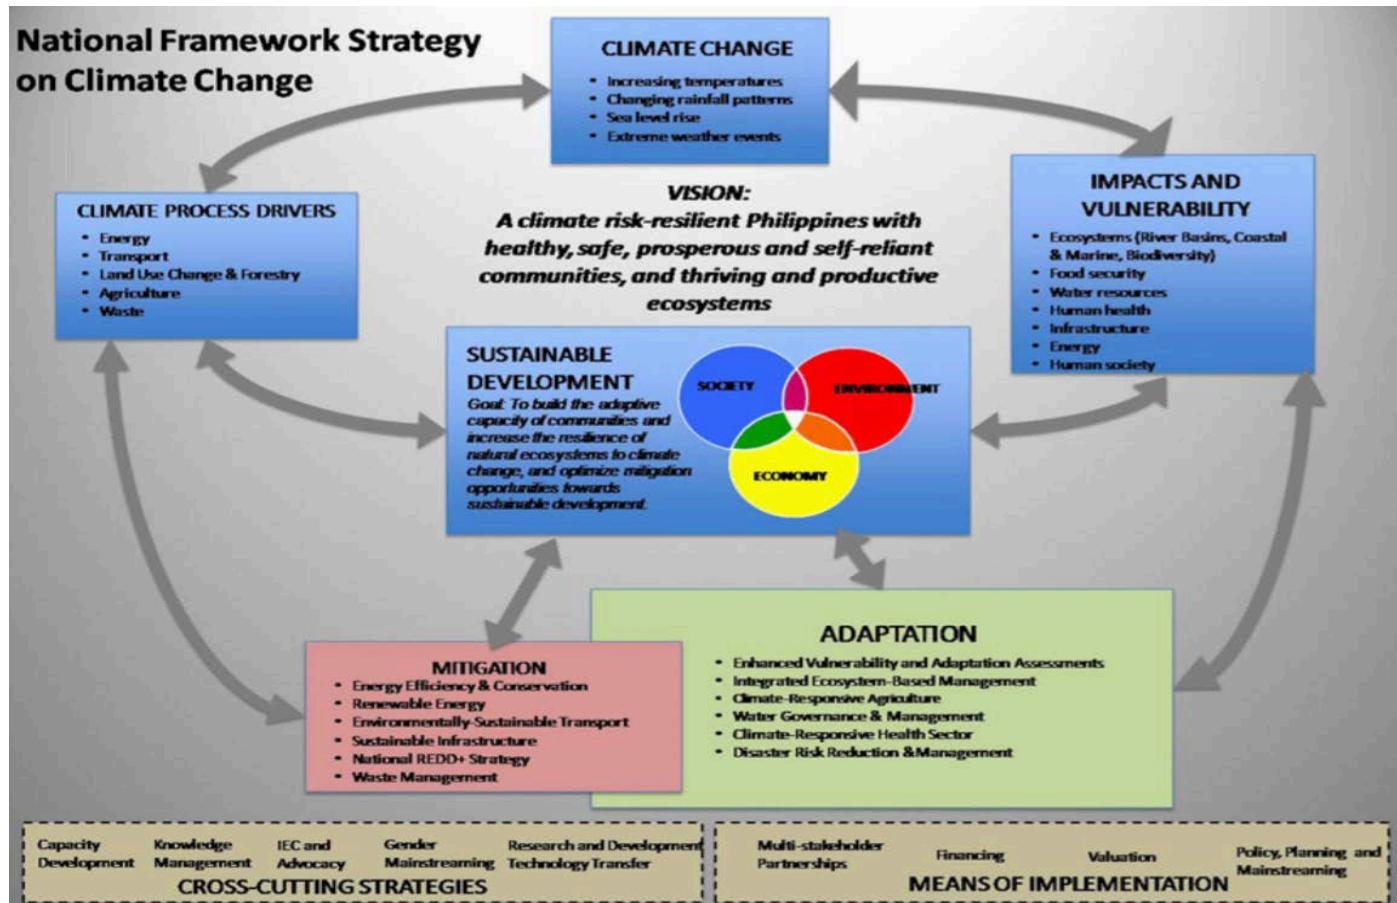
National Framework Strategy on Climate Change

CLIMATE CHANGE
• Increasing temperatures
• Changing rainfall patterns
• Sea level rise
• Extreme weather events

CLIMATE PROCESS DRIVERS
• Energy
• Transport
• Land Use Change & Forestry
• Agriculture
• Waste

VISION:
A climate risk-resilient Philippines with healthy, safe, prosperous and self-reliant communities, and thriving and productive ecosystems

IMPACTS AND VULNERABILITY
• Ecosystems (River Basins, Coastal & Marine, Biodiversity)
• Food security
• Water resources
• Human health
• Infrastructure
• Energy
• Human society

SUSTAINABLE DEVELOPMENT
Goal: To build the adaptive capacity of communities and increase the resilience of natural ecosystems to climate change, and optimize mitigation opportunities towards sustainable development.

SOCIETY
ENVIRONMENT
ECONOMY

ADAPTATION
• Enhanced Vulnerability and Adaptation Assessments
• Integrated Ecosystem-Based Management
• Climate-Responsive Agriculture
• Water Governance & Management
• Climate-Responsive Health Sector
• Disaster Risk Reduction &Management

MITIGATION
• Energy Efficiency & Conservation
• Renewable Energy
• Environmentally-Sustainable Transport
• Sustainable Infrastructure
• National REDD+ Strategy
• Waste Management

Capacity Development
Knowledge Management
IEC and Advocacy
Gender Mainstreaming
Research and Development Technology Transfer
CROSS-CUTTING STRATEGIES

Multi-stakeholder Partnerships
Financing
Valuation
Policy, Planning and Mainstreaming
MEANS OF IMPLEMENTATION